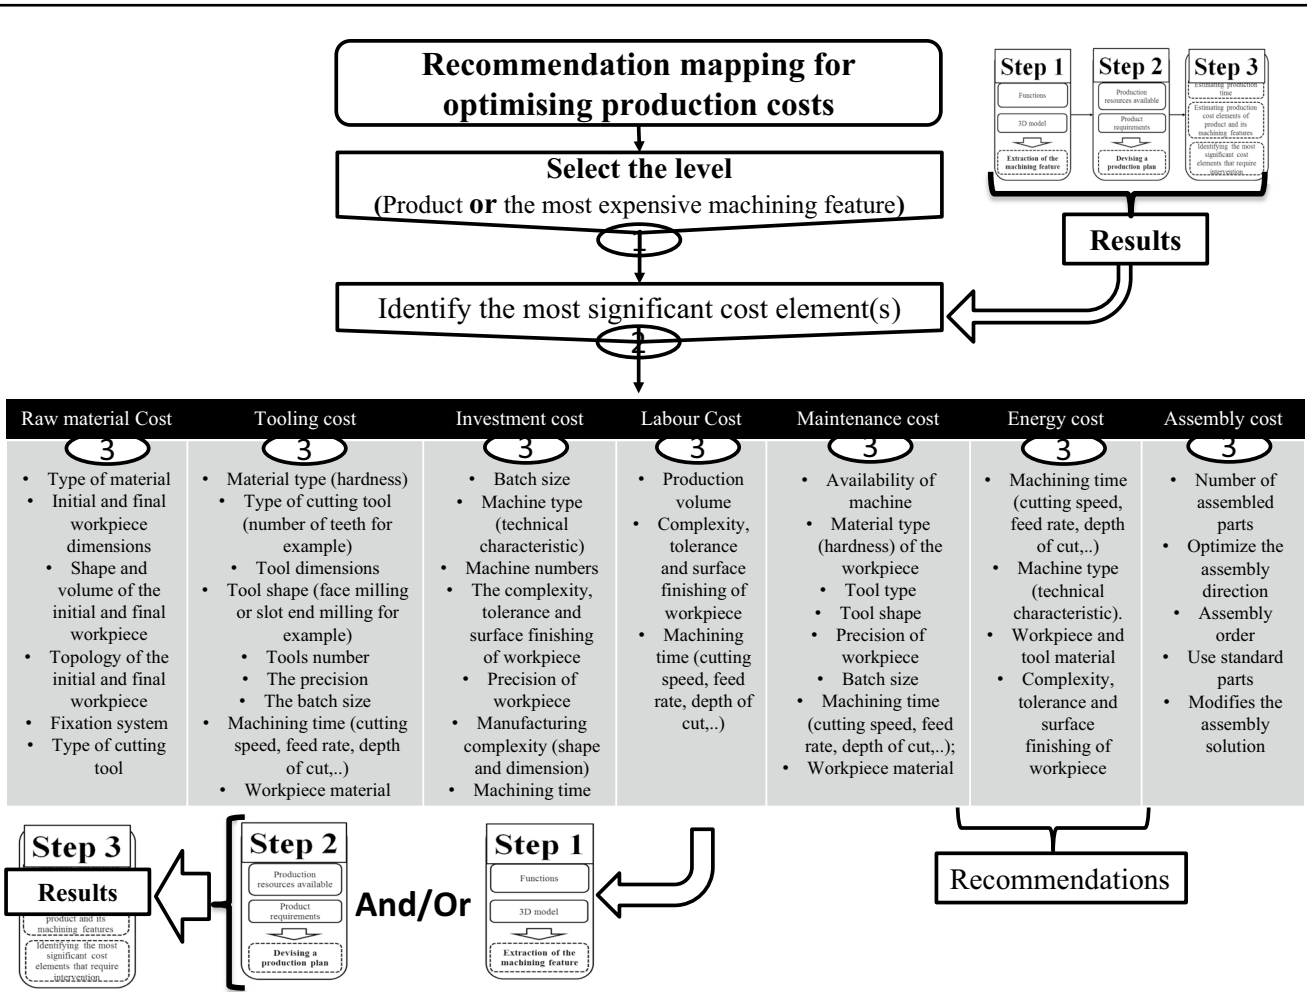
Recommendation mapping for optimising production costs

Step 1
Functions
3D model
Extraction of the machining feature

Step 2
Production resources available
Product requirements
Devising a production plan

Step 3
Estimating production time
Estimating production cost elements of product and its machining features
Identifying the most significant cost elements that require intervention

Results

Select the level
(Product or the most expensive machining feature)

1

Identify the most significant cost element(s)

2

| Raw material Cost | Tooling cost | Investment cost | Labour Cost | Maintenance cost | Energy cost | Assembly cost |
|---|---|---|---|---|---|---|
| 3 | 3 | 3 | 3 | 3 | 3 | 3 |
| • Type of material<br>• Initial and final workpiece dimensions<br>• Shape and volume of the initial and final workpiece<br>• Topology of the initial and final workpiece<br>• Fixation system<br>• Type of cutting tool | • Material type (hardness)<br>• Type of cutting tool (number of teeth for example)<br>• Tool dimensions<br>• Tool shape (face milling or slot end milling for example)<br>• Tools number<br>• The precision<br>• The batch size<br>• Machining time (cutting speed, feed rate, depth of cut,..)<br>• Workpiece material | • Batch size<br>• Machine type (technical characteristic)<br>• Machine numbers<br>• The complexity, tolerance and surface finishing of workpiece<br>• Precision of workpiece<br>• Manufacturing complexity (shape and dimension)<br>• Machining time | • Production volume<br>• Complexity, tolerance and surface finishing of workpiece<br>• Machining time (cutting speed, feed rate, depth of cut,..) | • Availability of machine<br>• Material type (hardness) of the workpiece<br>• Tool type<br>• Tool shape<br>• Precision of workpiece<br>• Batch size<br>• Machining time (cutting speed, feed rate, depth of cut,..);<br>• Workpiece material | • Machining time (cutting speed, feed rate, depth of cut,..)<br>• Machine type (technical characteristic).<br>• Workpiece and tool material<br>• Complexity, tolerance and surface finishing of workpiece | • Number of assembled parts<br>• Optimize the assembly direction<br>• Assembly order<br>• Use standard parts<br>• Modifies the assembly solution |

Step 3
Results
product and its machining features
Identifying the most significant cost elements that require intervention

Step 2
Production resources available
Product requirements
Devising a production plan

And/Or

Step 1
Functions
3D model
Extraction of the machining feature

Recommendations